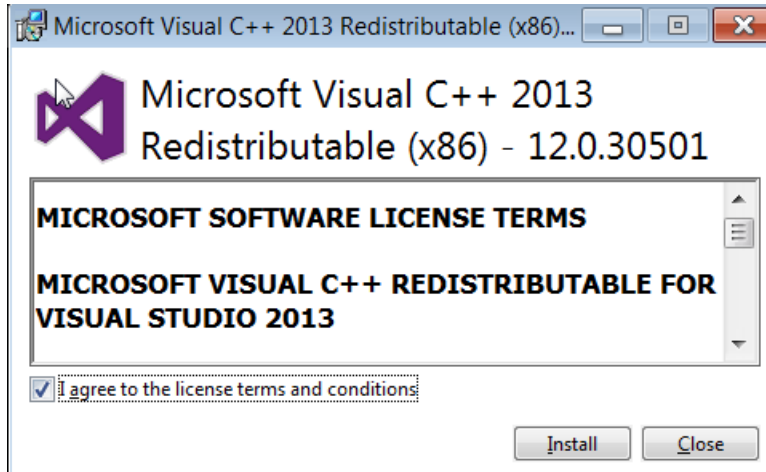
Microsoft Visual C++ 2013 Redistributable (x86)...

Microsoft Visual C++ 2013 Redistributable (x86) - 12.0.30501

MICROSOFT SOFTWARE LICENSE TERMS

MICROSOFT VISUAL C++ REDISTRIBUTABLE FOR VISUAL STUDIO 2013

I agree to the license terms and conditions

Install

Close